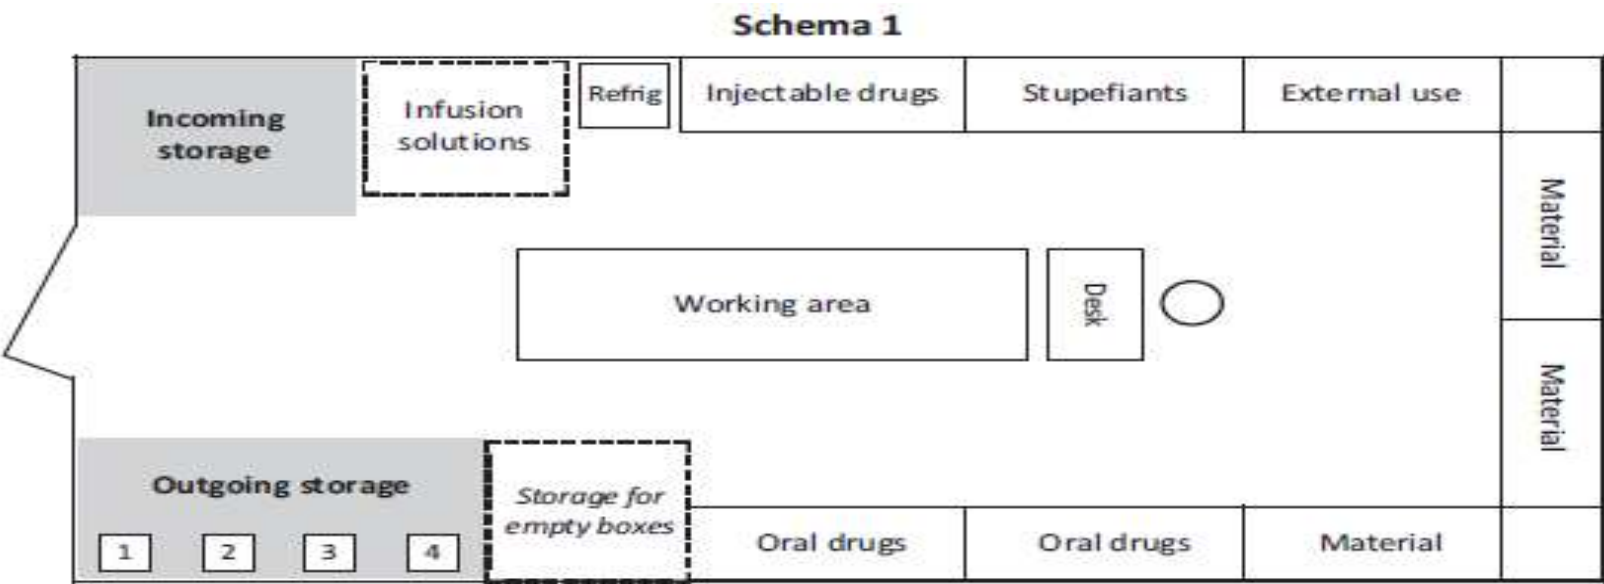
Schema 1

Incoming storage

Infusion solutions

Refrig

Injectable drugs

Stupefiants

External use

Material

Working area

Desk

Material

Outgoing storage

1

2

3

4

Storage for empty boxes

Oral drugs

Oral drugs

Material